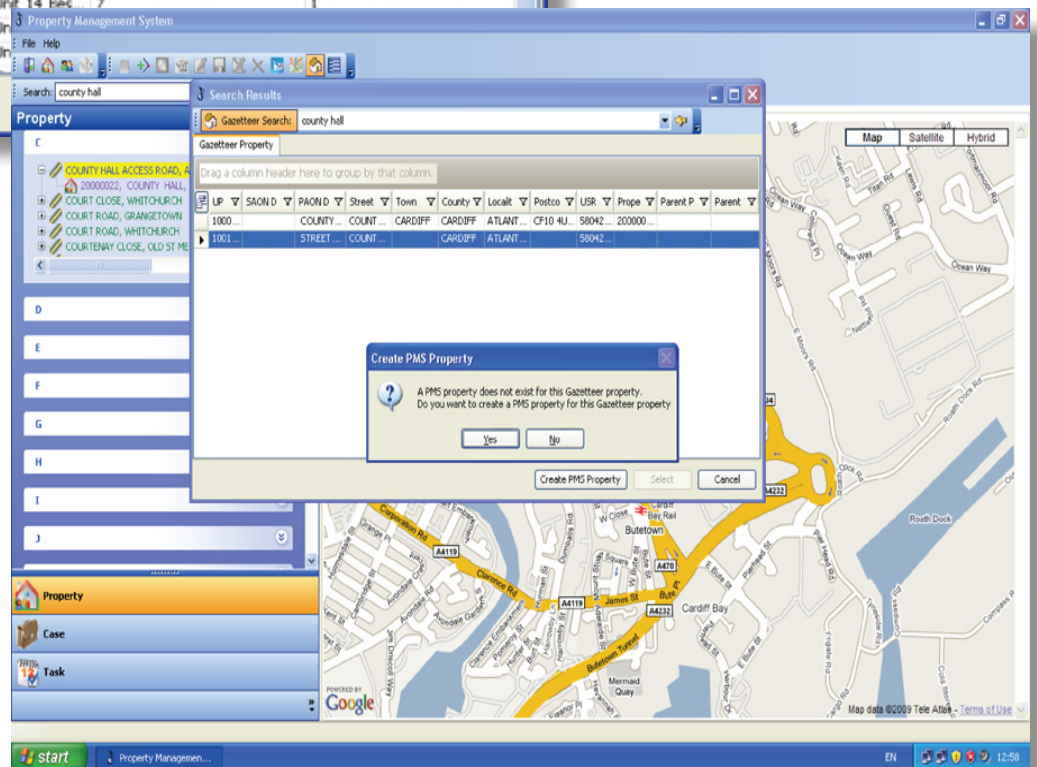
Property Management System

File Help

Search: county hall

Property

C

COUNTY HALL ACCESS ROAD, A
20000022, COUNTY HALL,
COURT CLOSE, WHITCHURCH
COURT ROAD, GRANGETOWN
COURT ROAD, WHITCHURCH
COURTENAY CLOSE, OLD ST ME

D

E

F

G

H

I

J

Property

Case

Task

Search Results

Gazetteer Search: county hall

Gazetteer Property

Drag a column header here to group by that column.

| UP | SAON D | PAON D | Street | Town | County | Localit | Postco | USR | Prope | Parent P | Parent |
|---|---|---|---|---|---|---|---|---|---|---|---|
| 1000... | | COUNTY... | COUNT... | CARDIFF | CARDIFF | ATLANT... | CF10 4U... | 58042... | 200000... | | |
| 1001... | | STREET... | COUNT... | | CARDIFF | ATLANT... | | 58042... | | | |

Create PMS Property

A PMS property does not exist for this Gazetteer property.
Do you want to create a PMS property for this Gazetteer property

Yes No

Create PMS Property Select Cancel

Map Satellite Hybrid

Ocean Way
Ocean Way
E Moors Rd
Roath Dock Rd
A4232
Roath Dock
Dock Rd
Cardiff Bay Rail
Butetown
A4119
Clarence Rd
A4119
James St
A470
Bute Pl
A4232
Cardiff Bay
Butetown Tunnel
Mermaid Quay
Corporation Rd
Compass R
POWERED BY Google
Map data ©2009 Tele Atlas - Terms of Use

start Property Managemen... EN 12:58